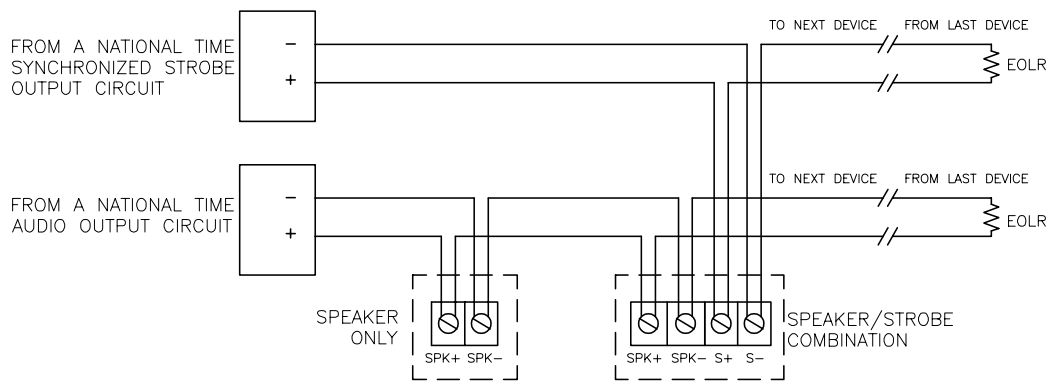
FROM A NATIONAL TIME SYNCHRONIZED STROBE OUTPUT CIRCUIT

–

+

TO NEXT DEVICE

FROM LAST DEVICE

EOLR

FROM A NATIONAL TIME AUDIO OUTPUT CIRCUIT

–

+

TO NEXT DEVICE

FROM LAST DEVICE

EOLR

SPEAKER ONLY

SPK+ SPK–

SPK+ SPK– S+ S–

SPEAKER/STROBE COMBINATION